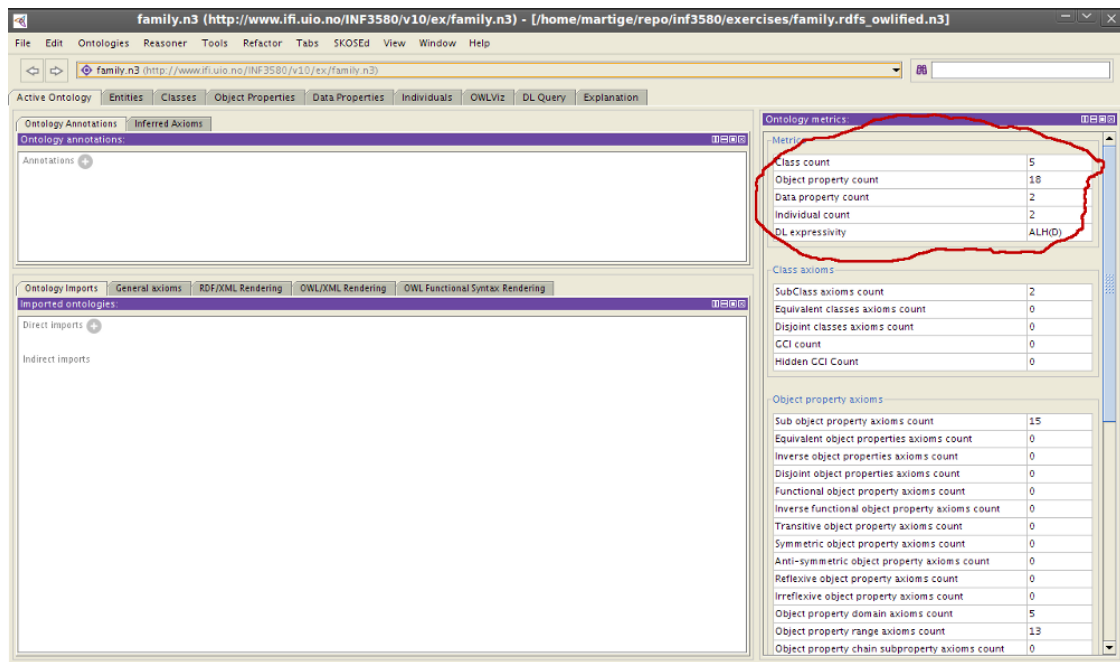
family.n3 (http://www.ifi.uio.no/INF3580/v10/ex/family.n3) - [/home/martige/repo/inf3580/exercises/family.rdfs_owlified.n3]

File Edit Ontologies Reasoner Tools Refactor Tabs SKOSEd View Window Help

family.n3 (http://www.ifi.uio.no/INF3580/v10/ex/family.n3)

Active Ontology | Entities | Classes | Object Properties | Data Properties | Individuals | OWLViz | DL Query | Explanation

Ontology Annotations | Inferred Axioms

Ontology annotations:

Annotations

Ontology Imports | General axioms | RDF/XML Rendering | OWL/XML Rendering | OWL Functional Syntax Rendering

Imported ontologies:

Direct imports

Indirect imports

Ontology metrics:

Metrics

| | |
|---|---|
| Class count | 5 |
| Object property count | 18 |
| Data property count | 2 |
| Individual count | 2 |
| DL expressivity | ALH(D) |

Class axioms

| | |
|---|---|
| SubClass axioms count | 2 |
| Equivalent classes axioms count | 0 |
| Disjoint classes axioms count | 0 |
| GCI count | 0 |
| Hidden GCI Count | 0 |

Object property axioms

| | |
|---|---|
| Sub object property axioms count | 15 |
| Equivalent object properties axioms count | 0 |
| Inverse object properties axioms count | 0 |
| Disjoint object properties axioms count | 0 |
| Functional object property axioms count | 0 |
| Inverse functional object property axioms count | 0 |
| Transitive object property axioms count | 0 |
| Symmetric object property axioms count | 0 |
| Anti-symmetric object property axioms count | 0 |
| Reflexive object property axioms count | 0 |
| Irreflexive object property axioms count | 0 |
| Object property domain axioms count | 5 |
| Object property range axioms count | 13 |
| Object property chain subproperty axioms count | 0 |